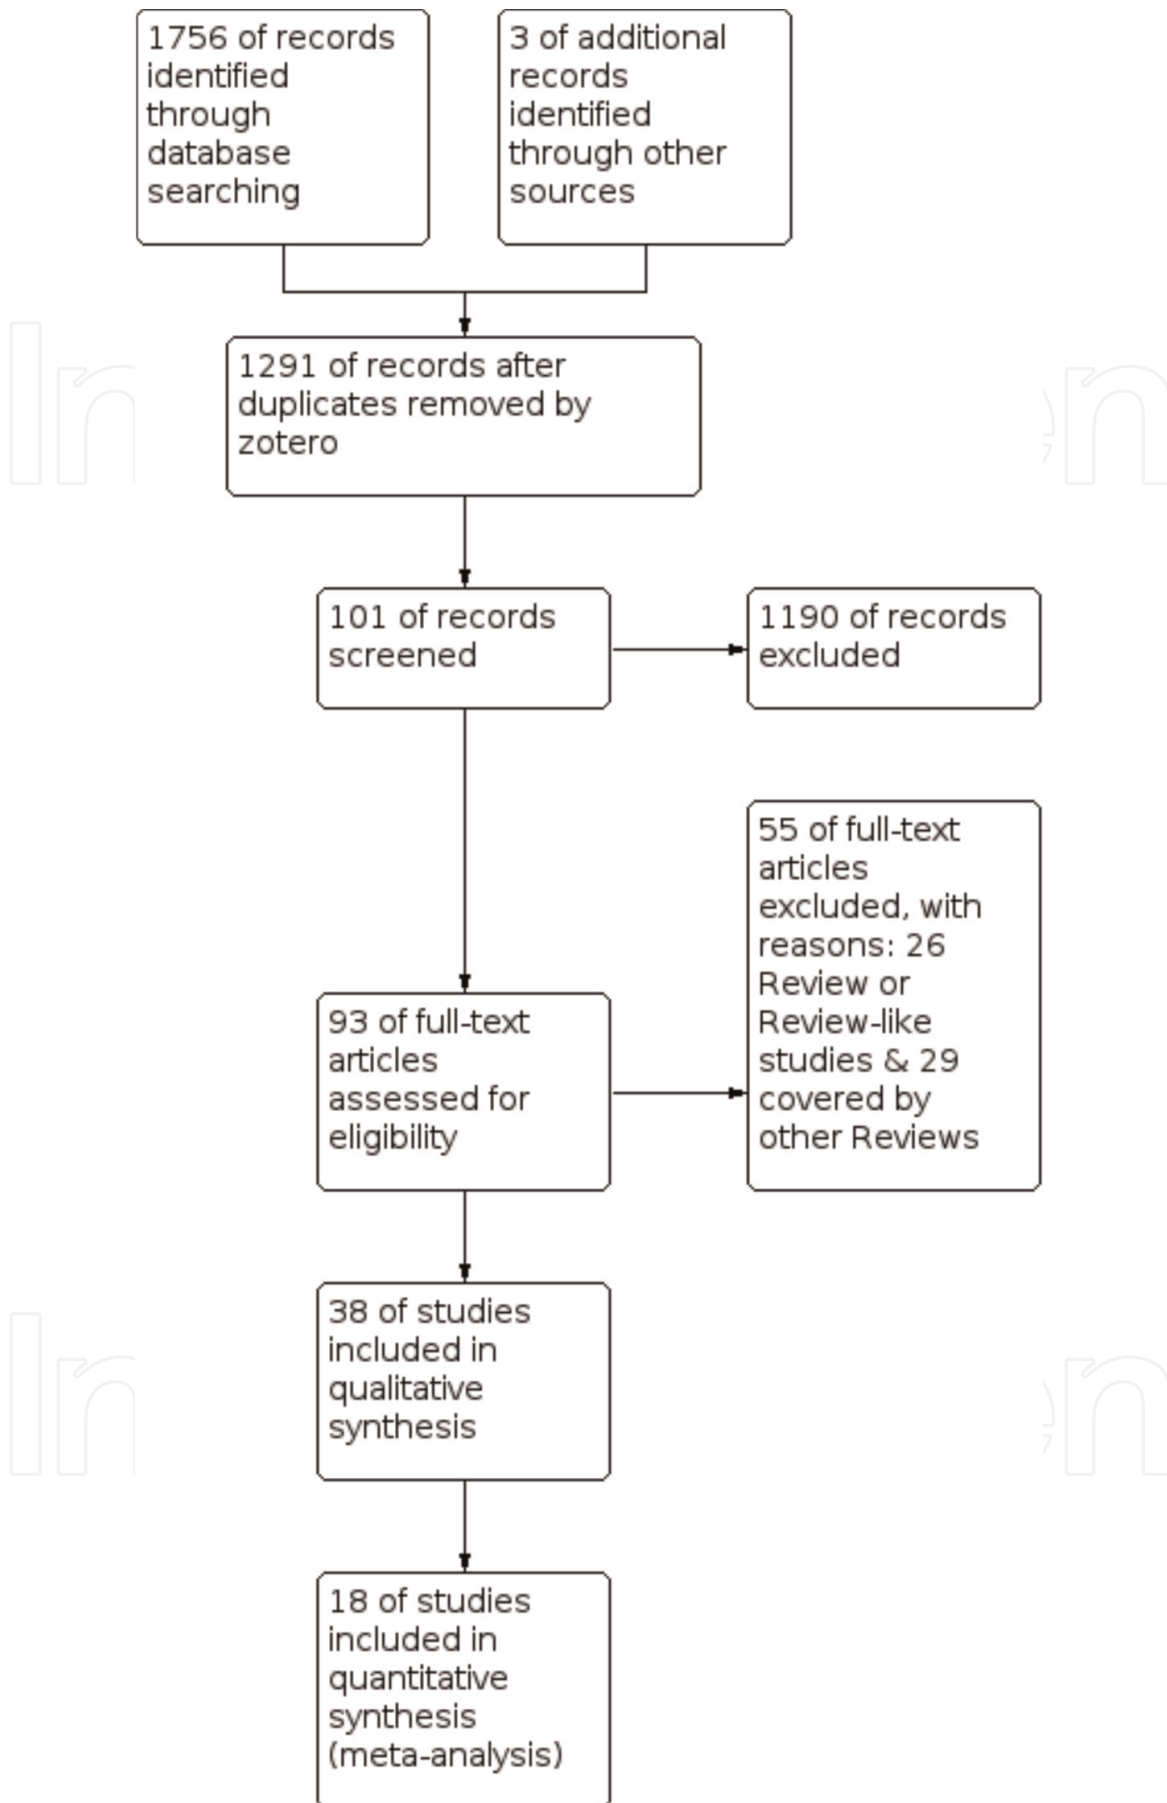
1756 of records identified through database searching

3 of additional records identified through other sources

1291 of records after duplicates removed by zotero

101 of records screened

1190 of records excluded

55 of full-text articles excluded, with reasons: 26 Review or Review-like studies & 29 covered by other Reviews

93 of full-text articles assessed for eligibility

38 of studies included in qualitative synthesis

18 of studies included in quantitative synthesis (meta-analysis)